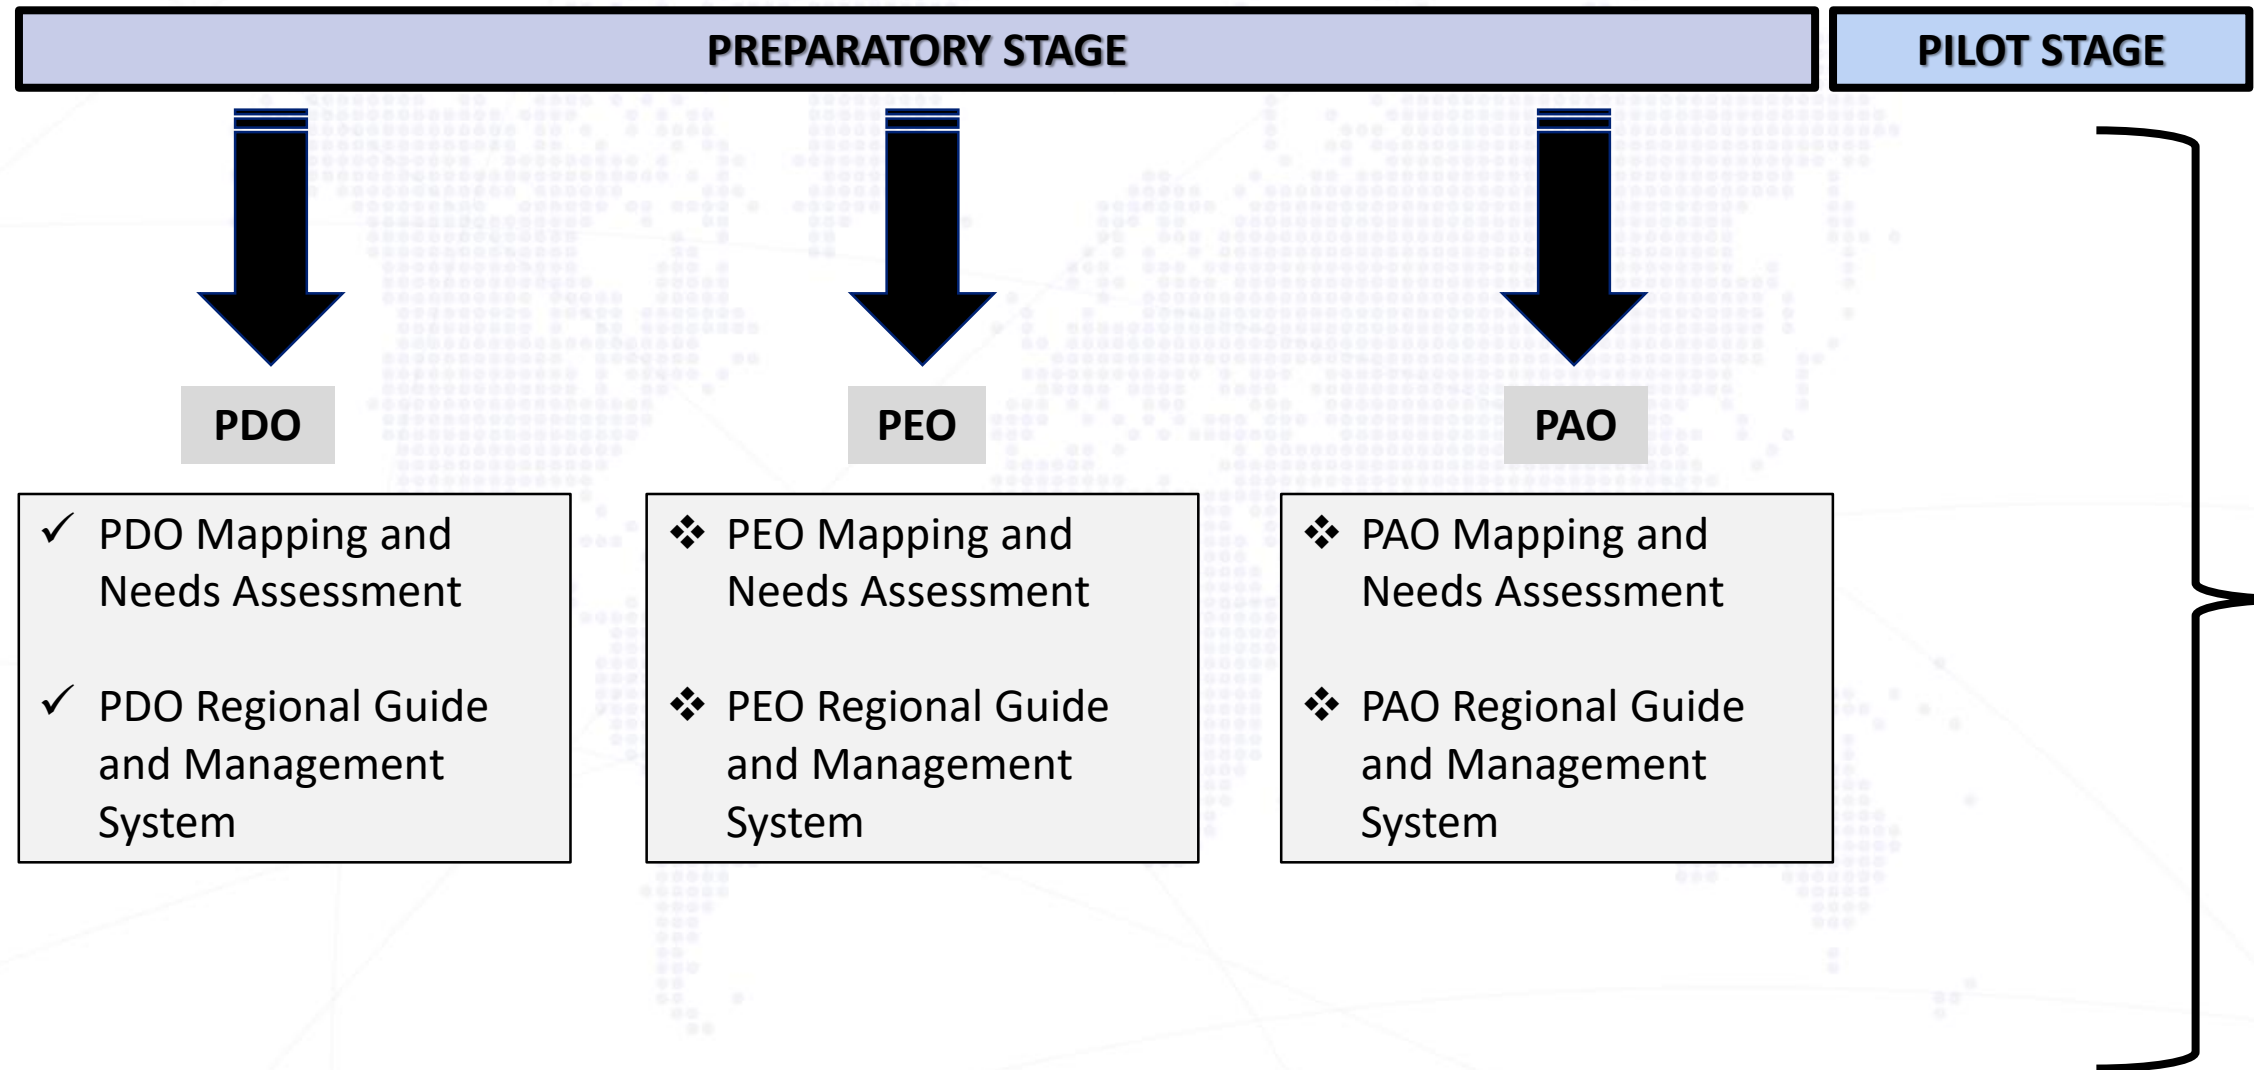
PREPARATORY STAGE

PILOT STAGE

PDO

✓ PDO Mapping and Needs Assessment

✓ PDO Regional Guide and Management System

PEO

❖ PEO Mapping and Needs Assessment

❖ PEO Regional Guide and Management System

PAO

❖ PAO Mapping and Needs Assessment

❖ PAO Regional Guide and Management System